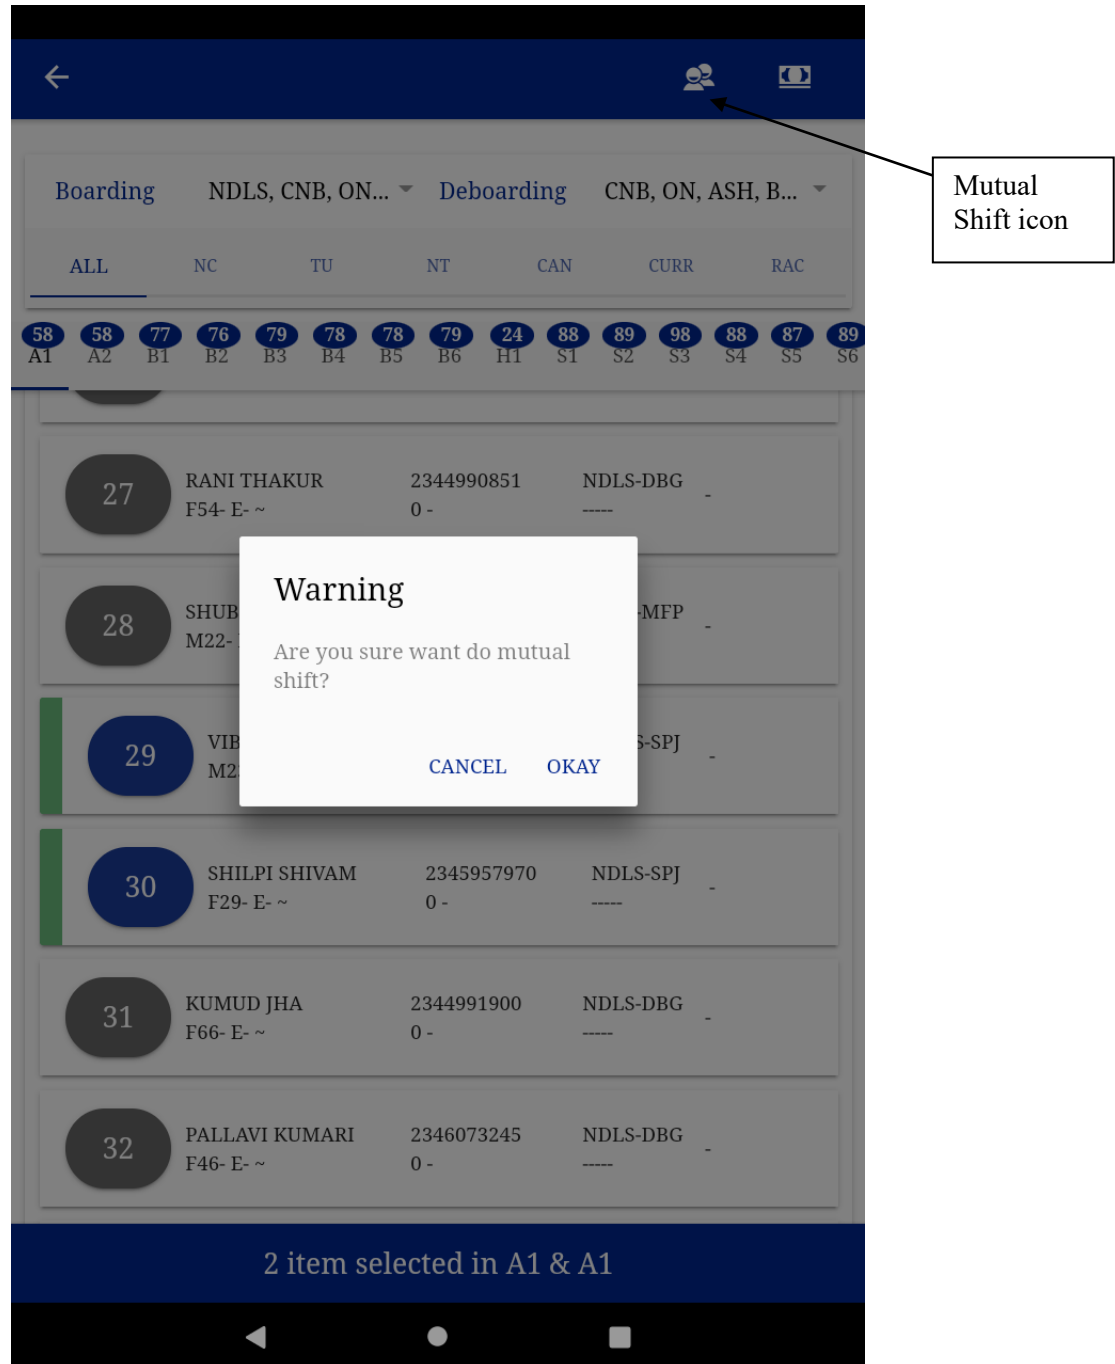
Mutual Shift icon

Boarding NDLS, CNB, ON... Deboarding CNB, ON, ASH, B...

ALL NC TU NT CAN CURR RAC

58 A1 58 A2 77 B1 76 B2 79 B3 78 B4 78 B5 79 B6 24 H1 88 S1 89 S2 98 S3 88 S4 87 S5 89 S6

27 RANI THAKUR F54- E- ~ 2344990851 0 - NDLS-DBG ----- -

28 SHUB M22- -MFP -

29 VIB M2 S-SPJ -

Warning

Are you sure want do mutual shift?

CANCEL OKAY

30 SHILPI SHIVAM F29- E- ~ 2345957970 0 - NDLS-SPJ ----- -

31 KUMUD JHA F66- E- ~ 2344991900 0 - NDLS-DBG ----- -

32 PALLAVI KUMARI F46- E- ~ 2346073245 0 - NDLS-DBG ----- -

2 item selected in A1 & A1